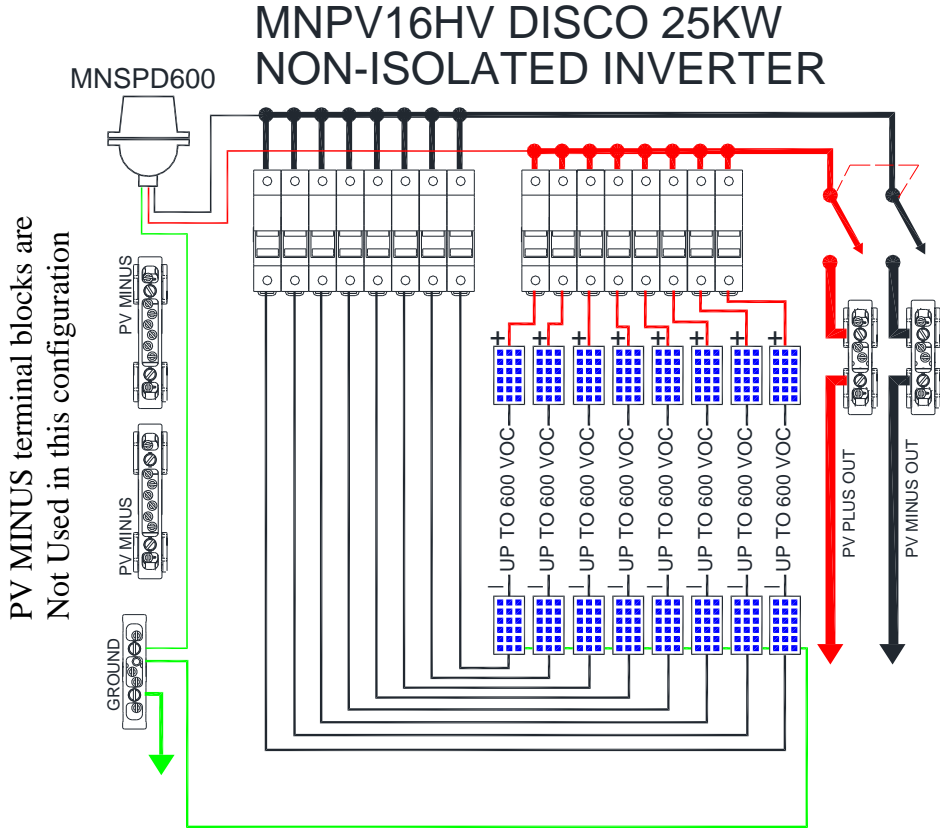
MNPV16HV DISCO 25KW
NON-ISOLATED INVERTER

MNSPD600

PV MINUS terminal blocks are Not Used in this configuration

PV MINUS

PV MINUS

GROUND

+ + + + + + + +

UP TO 600 VOC
UP TO 600 VOC
UP TO 600 VOC
UP TO 600 VOC
UP TO 600 VOC
UP TO 600 VOC
UP TO 600 VOC
UP TO 600 VOC

– – – – – – – –

PV PLUS OUT

PV MINUS OUT